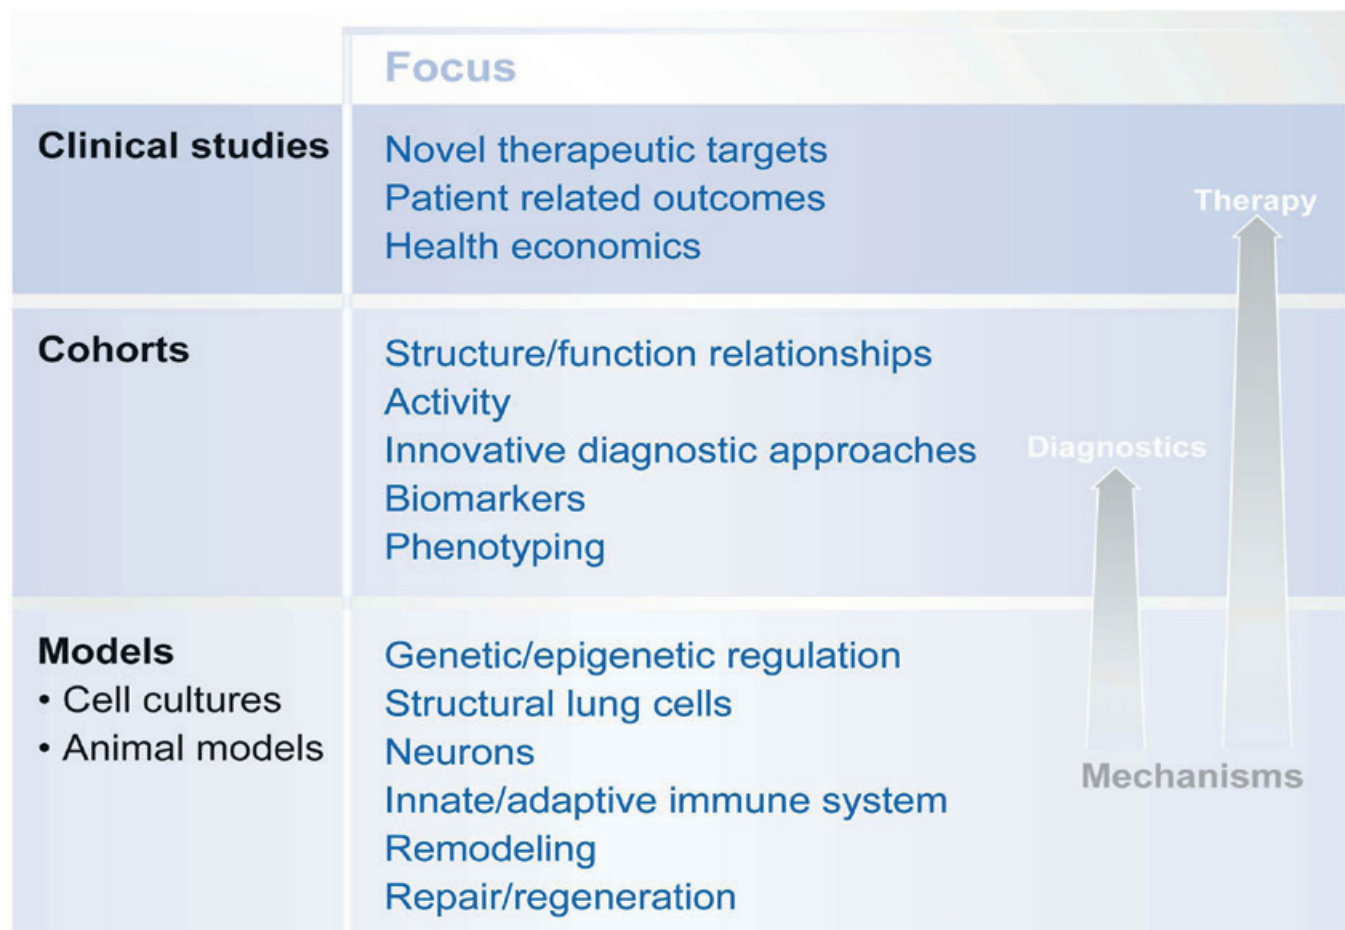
| | Focus |
|---|---|
| Clinical studies | Novel therapeutic targets<br>Patient related outcomes<br>Health economics |
| Cohorts | Structure/function relationships<br>Activity<br>Innovative diagnostic approaches<br>Biomarkers<br>Phenotyping |
| Models<br>• Cell cultures<br>• Animal models | Genetic/epigenetic regulation<br>Structural lung cells<br>Neurons<br>Innate/adaptive immune system<br>Remodeling<br>Repair/regeneration |

Therapy

Diagnostics

Mechanisms